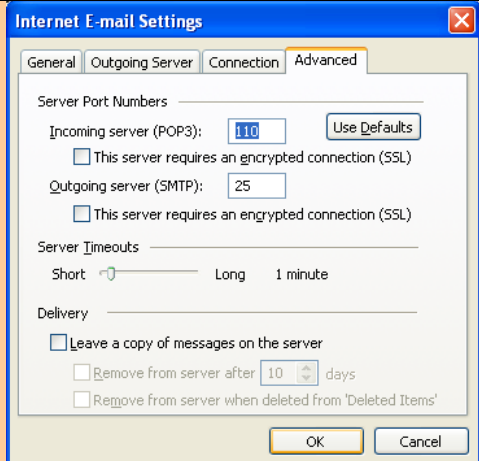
Internet E-mail Settings

General | Outgoing Server | Connection | Advanced

Server Port Numbers

Incoming server (POP3): 110 Use Defaults

This server requires an encrypted connection (SSL)

Outgoing server (SMTP): 25

This server requires an encrypted connection (SSL)

Server Timeouts

Short Long 1 minute

Delivery

Leave a copy of messages on the server

Remove from server after 10 days

Remove from server when deleted from 'Deleted Items'

OK Cancel